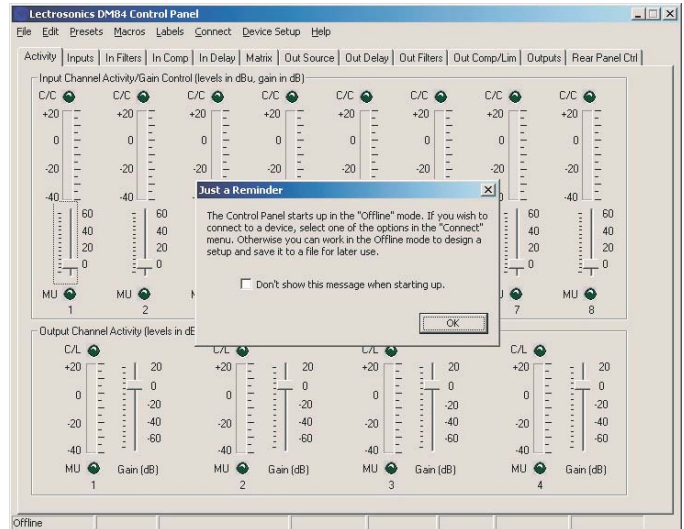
Lectrosonics DM84 Control Panel

File Edit Presets Macros Labels Connect Device Setup Help

Activity | Inputs | In Filters | In Comp | In Delay | Matrix | Out Source | Out Delay | Out Filters | Out Comp/Lim | Outputs | Rear Panel Ctrl

Input Channel Activity/Gain Control (levels in dBu, gain in dB)

C/C C/C C/C C/C C/C C/C C/C C/C

+20 +20 +20 +20 +20 +20 +20 +20

0 0 0 0 0 0 0 0

-20 -20 -20 -20 -20 -20 -20 -20

-40 -40 -40 -40

60 60 60 60
40 40 40 40
20 20 20 20
0 0 0 0

MU MU M MU MU

1 2 7 8

Just a Reminder

The Control Panel starts up in the "Offline" mode. If you wish to connect to a device, select one of the options in the "Connect" menu. Otherwise you can work in the Offline mode to design a setup and save it to a file for later use.

Don't show this message when starting up.

OK

Output Channel Activity (levels in dE

C/L C/L C/L C/L

+20 20 +20 20 +20 20 +20 20

0 0 0 0 0 0 0 0

-20 -20 -20 -20 -20 -20 -20 -20

-40 -40 -40 -40

-60 -60 -60 -60

-40 -40 -40 -40

MU Gain (dB) MU Gain (dB) MU Gain (dB) MU Gain (dB)

1 2 3 4

Offline